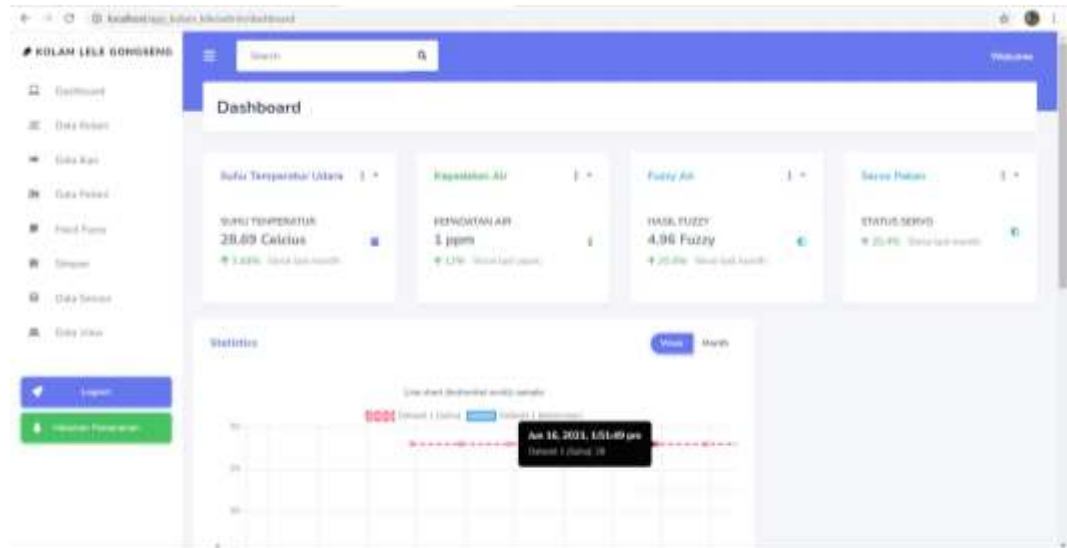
localhost/app_kolam_lele/admin/dashboard

KOLAM LELE GONDSENG

Dashboard
Data Kolam
Data Ikan
Data Pakan
Hasil Fuzzy
Simpan
Data Sensor
Data User

Logout
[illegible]

Search

Welcome

Dashboard

Suhu Temperatur Udara
SUHU TEMPERATUR
28.69 Celcius
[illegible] Since last month

Kepadatan Air
KEPADATAN AIR
1 ppm
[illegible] Since last years

Fuzzy Air
HASIL FUZZY
4.96 Fuzzy
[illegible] Since last month

Servo Pakan
STATUS SERVO
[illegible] Since last month

Statistics

Week Month

Line chart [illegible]

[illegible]

Jun 16, 2021, 1:51:49 pm
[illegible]: 28

30
25
20